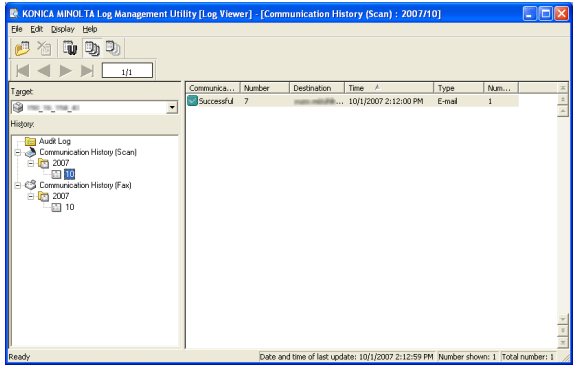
KONICA MINOLTA Log Management Utility [Log Viewer] - [Communication History (Scan) : 2007/10]

File Edit Display Help

1/1

Target:

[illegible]

History:

Audit Log
Communication History (Scan)
2007
10
Communication History (Fax)
2007
10

| Communica... | Number | Destination | Time | Type | Num... |
|---|---|---|---|---|---|
| Successful | 7 | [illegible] | 10/1/2007 2:12:00 PM | E-mail | 1 |

Ready | Date and time of last update: 10/1/2007 2:12:59 PM | Number shown: 1 | Total number: 1